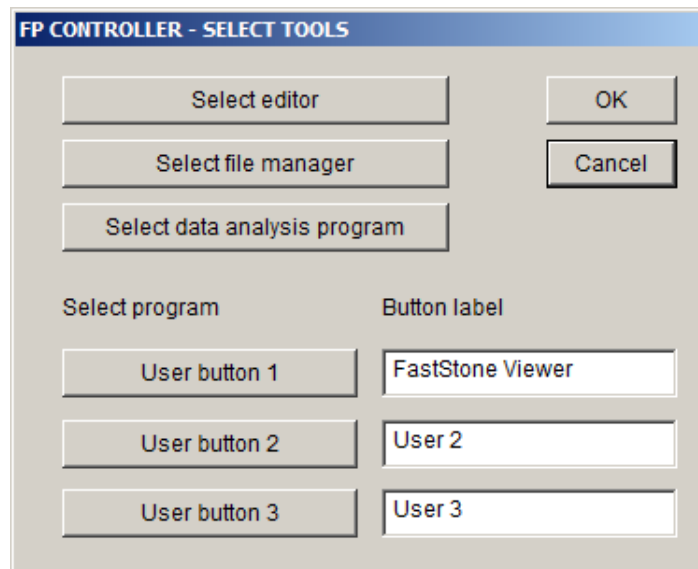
FP CONTROLLER - SELECT TOOLS

Select editor

OK

Select file manager

Cancel

Select data analysis program

Select program

Button label

User button 1

FastStone Viewer

User button 2

User 2

User button 3

User 3